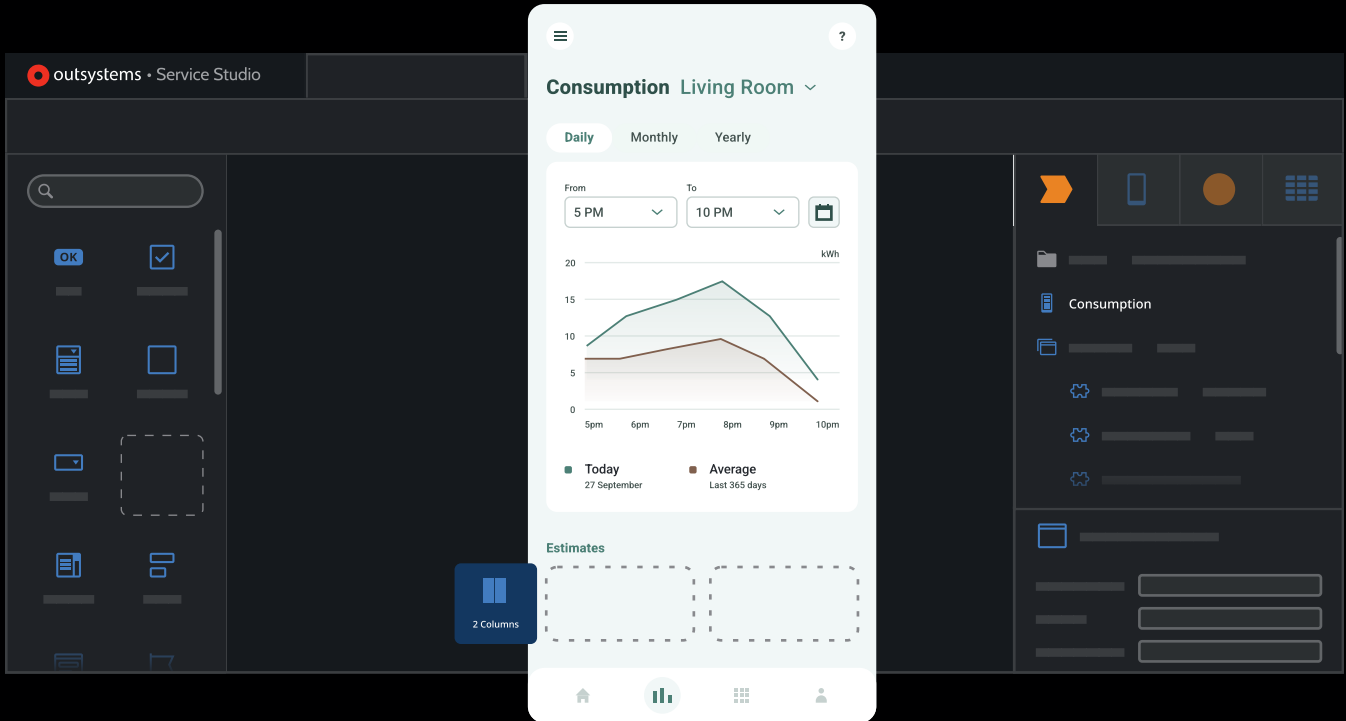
outsystems • Service Studio

OK

?

Consumption Living Room

Daily Monthly Yearly

From
5 PM

To
10 PM

kWh

20
15
10
5
0

5pm 6pm 7pm 8pm 9pm 10pm

Today
27 September

Average
Last 365 days

Estimates

2 Columns

Consumption